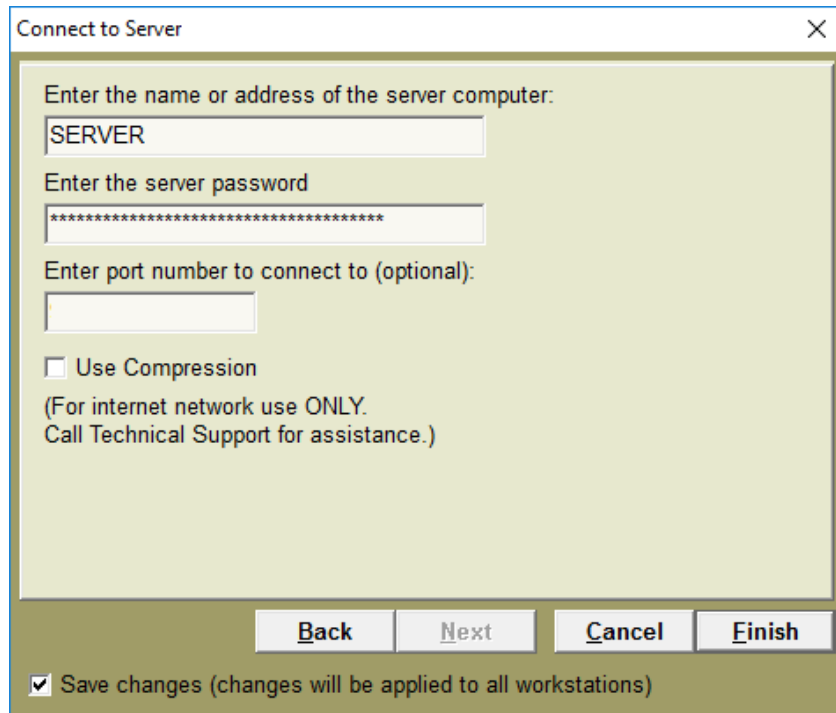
Connect to Server

×

Enter the name or address of the server computer:

SERVER

Enter the server password

**************************************

Enter port number to connect to (optional):

Use Compression

(For internet network use ONLY.
Call Technical Support for assistance.)

Back

Next

Cancel

Finish

Save changes (changes will be applied to all workstations)